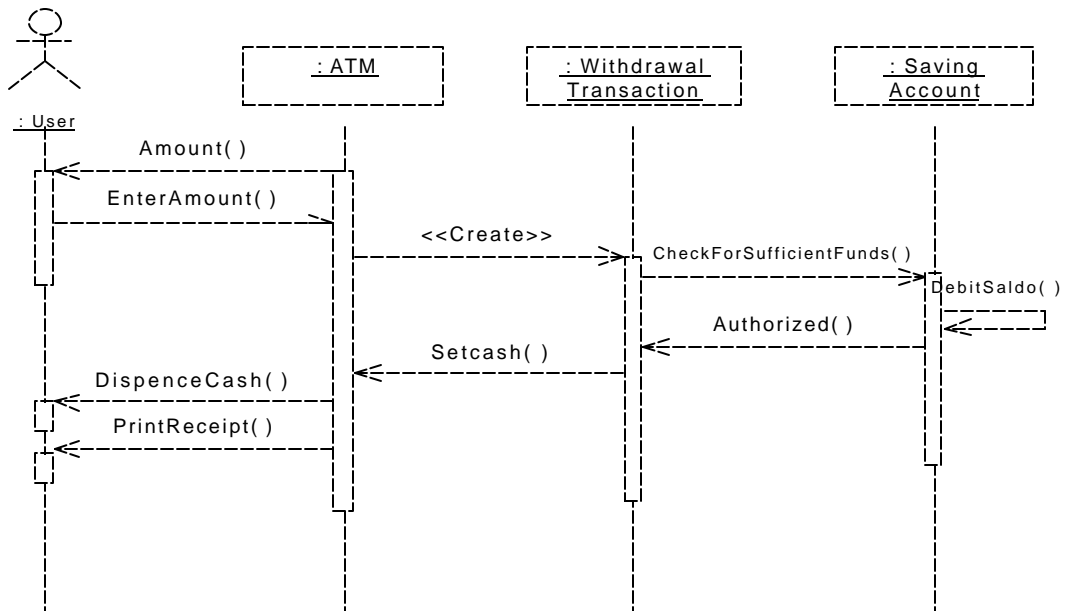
: User

: ATM

: Withdrawal Transaction

: Saving Account

Amount( )

EnterAmount( )

<<Create>>

CheckForSufficientFunds( )

DebitSaldo( )

Authorized( )

Setcash( )

DispenceCash( )

PrintReceipt( )